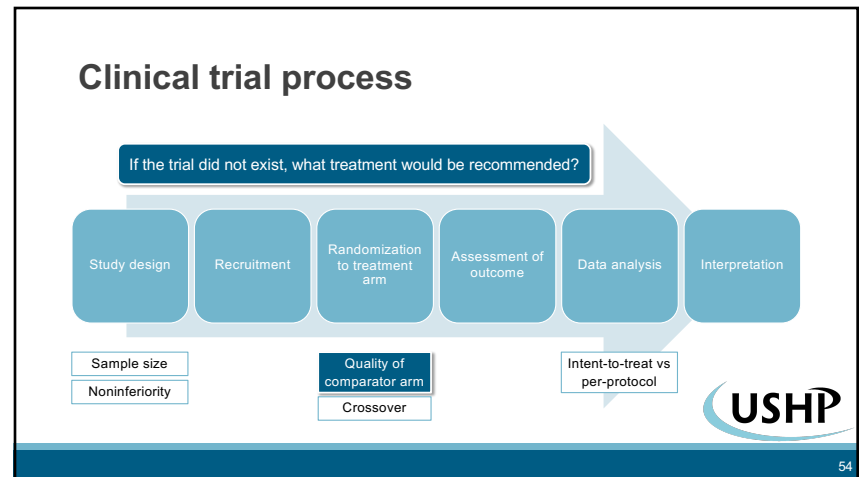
Clinical trial process

If the trial did not exist, what treatment would be recommended?

Study design

Recruitment

Randomization to treatment arm

Assessment of outcome

Data analysis

Interpretation

Sample size

Noninferiority

Quality of comparator arm

Crossover

Intent-to-treat vs per-protocol

USHP

54